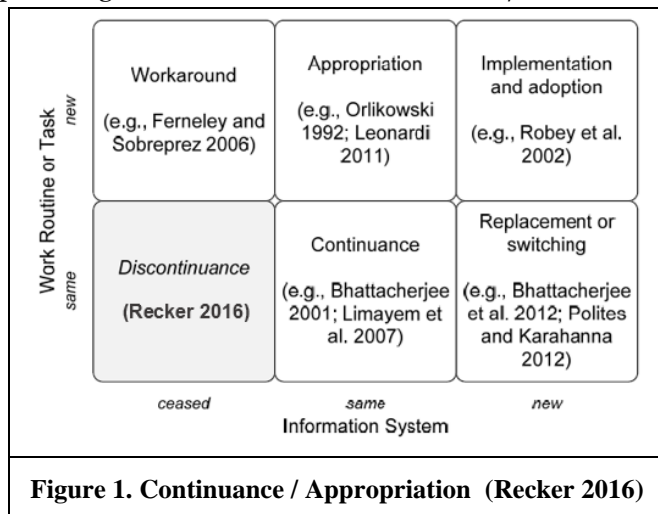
Work Routine or Task

new

same

Workaround

(e.g., Ferneley and Sobreprez 2006)

Appropriation

(e.g., Orlikowski 1992; Leonardi 2011)

Implementation and adoption

(e.g., Robey et al. 2002)

Discontinuance

(Recker 2016)

Continuance

(e.g., Bhattacherjee 2001; Limayem et al. 2007)

Replacement or switching

(e.g., Bhattacherjee et al. 2012; Polites and Karahanna 2012)

ceased

same

new

Information System

Figure 1. Continuance / Appropriation (Recker 2016)